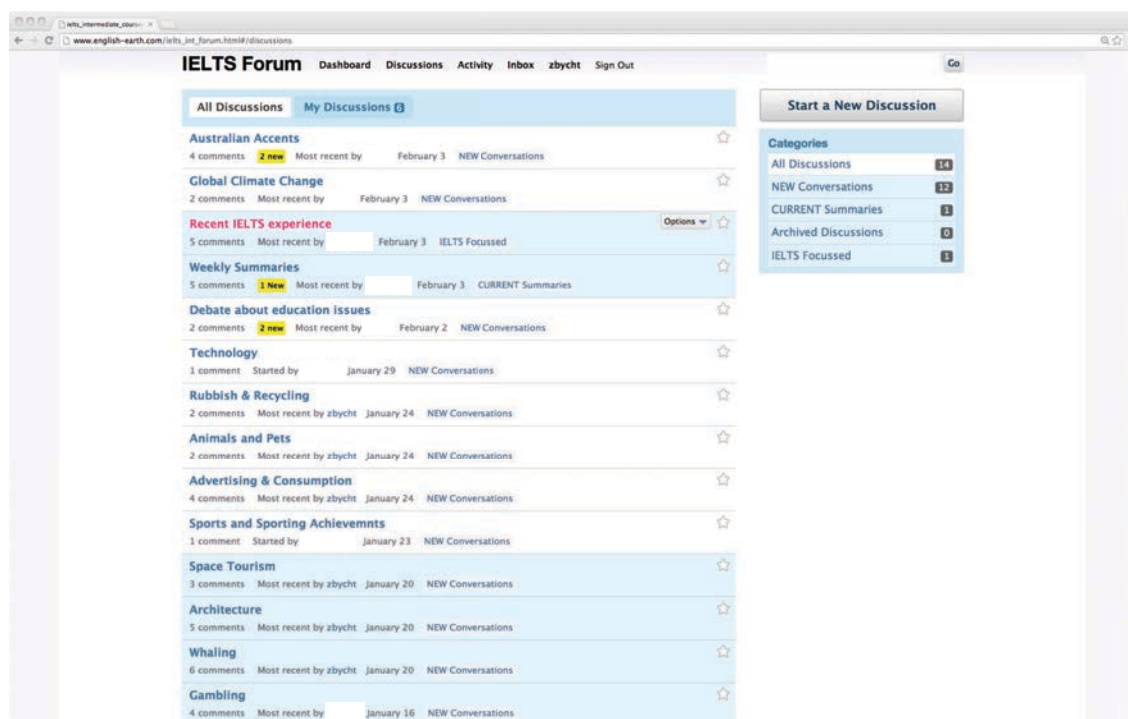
ielts_intermediate_course

www.english-earth.com/ielts_int_forum.html#/discussions

IELTS Forum Dashboard Discussions Activity Inbox zbycht Sign Out

Go

All Discussions My Discussions 6

Start a New Discussion

Australian Accents
4 comments 2 new Most recent by February 3 NEW Conversations

Global Climate Change
2 comments Most recent by February 3 NEW Conversations

Recent IELTS experience
5 comments Most recent by February 3 IELTS Focussed
Options

Weekly Summaries
5 comments 1 New Most recent by February 3 CURRENT Summaries

Debate about education issues
2 comments 2 new Most recent by February 2 NEW Conversations

Technology
1 comment Started by January 29 NEW Conversations

Rubbish & Recycling
2 comments Most recent by zbycht January 24 NEW Conversations

Animals and Pets
2 comments Most recent by zbycht January 24 NEW Conversations

Advertising & Consumption
4 comments Most recent by zbycht January 24 NEW Conversations

Sports and Sporting Achievemnts
1 comment Started by January 23 NEW Conversations

Space Tourism
3 comments Most recent by zbycht January 20 NEW Conversations

Architecture
5 comments Most recent by zbycht January 20 NEW Conversations

Whaling
6 comments Most recent by zbycht January 20 NEW Conversations

Gambling
4 comments Most recent by January 16 NEW Conversations

Categories

| | |
|---|---|
| All Discussions | 14 |
| NEW Conversations | 12 |
| CURRENT Summaries | 1 |
| Archived Discussions | 0 |
| IELTS Focussed | 1 |